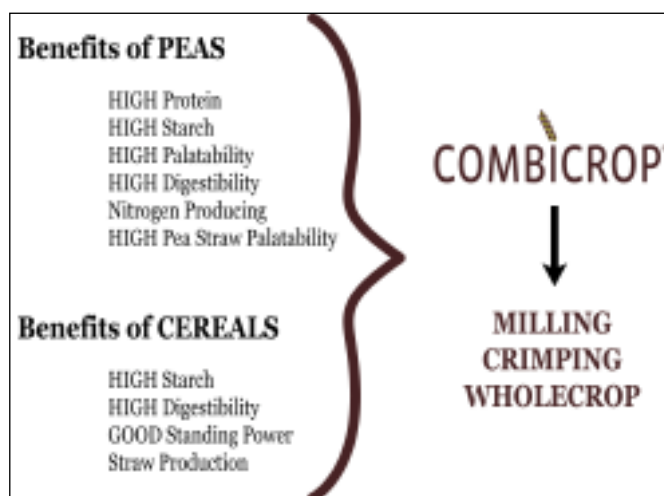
Benefits of PEAS

HIGH Protein
HIGH Starch
HIGH Palatability
HIGH Digestibility
Nitrogen Producing
HIGH Pea Straw Palatability

Benefits of CEREALS

HIGH Starch
HIGH Digestibility
GOOD Standing Power
Straw Production

COMBICROP

MILLING
CRIMPING
WHOLECROP